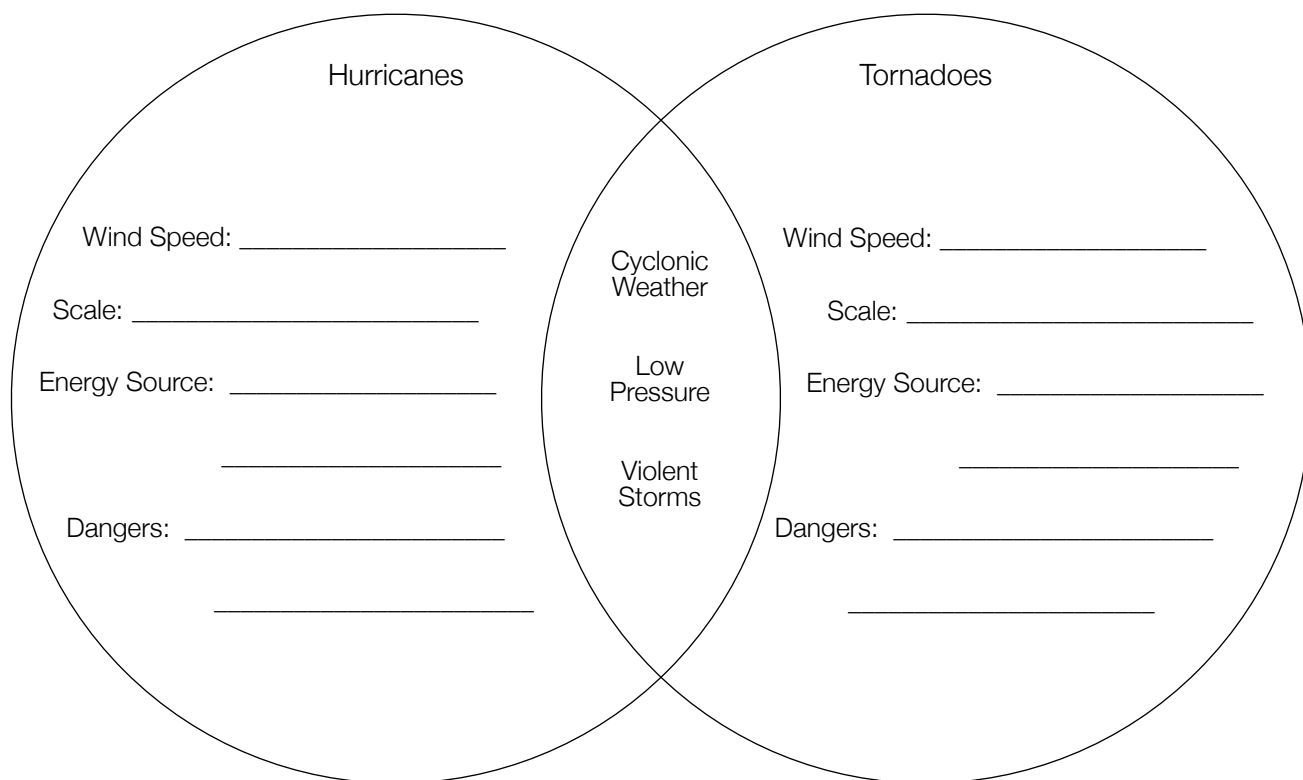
Hurricanes

Wind Speed: ____________________

Scale: ___________________________

Energy Source: ____________________

____________________

Dangers: ________________________

________________________

Cyclonic Weather

Low Pressure

Violent Storms

Tornadoes

Wind Speed: ____________________

Scale: ___________________________

Energy Source: ____________________

____________________

Dangers: ________________________

________________________